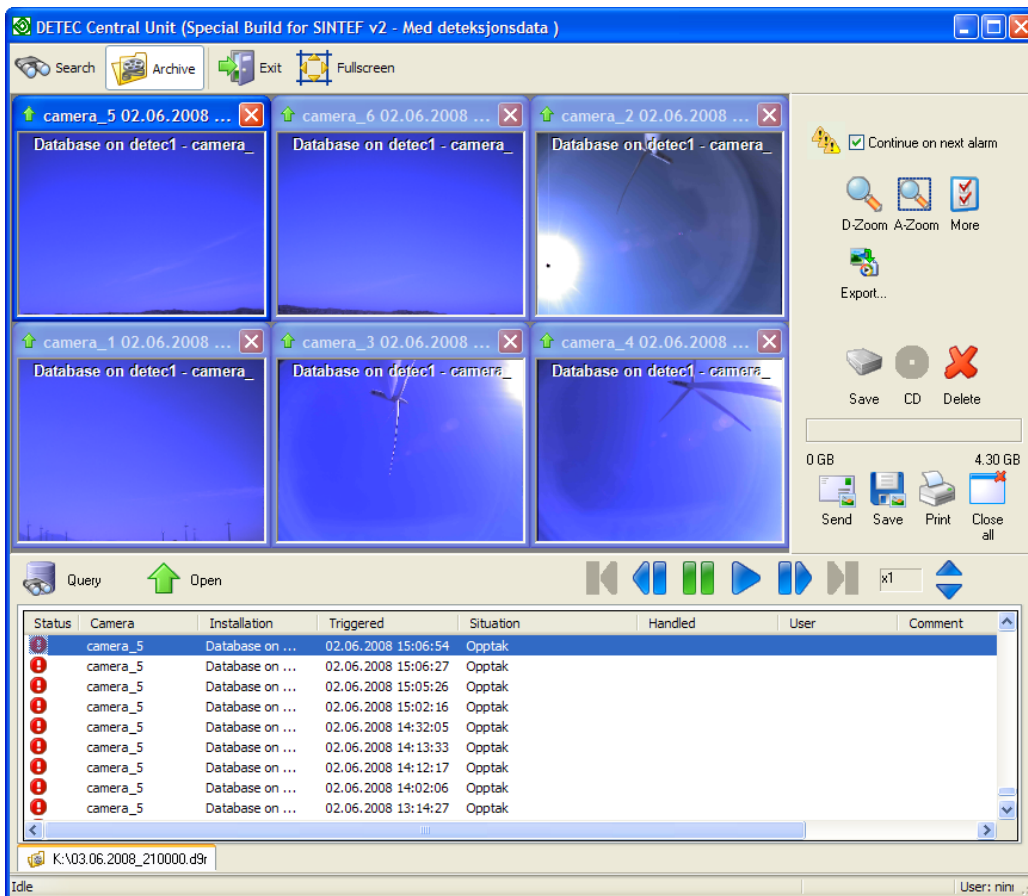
DETEC Central Unit (Special Build for SINTEF v2 - Med deteksjonsdata )

Search Archive Exit Fullscreen

camera_5 02.06.2008 ...
Database on detec1 - camera_

camera_6 02.06.2008 ...
Database on detec1 - camera_

camera_2 02.06.2008 ...
Database on detec1 - camera_

camera_1 02.06.2008 ...
Database on detec1 - camera_

camera_3 02.06.2008 ...
Database on detec1 - camera_

camera_4 02.06.2008 ...
Database on detec1 - camera_

Continue on next alarm

D-Zoom A-Zoom More

Export...

Save CD Delete

0 GB 4.30 GB

Send Save Print Close all

Query Open

x1

| Status | Camera | Installation | Triggered | Situation | Handled | User | Comment |
|---|---|---|---|---|---|---|---|
| | camera_5 | Database on ... | 02.06.2008 15:06:54 | Opptak | | | |
| | camera_5 | Database on ... | 02.06.2008 15:06:27 | Opptak | | | |
| | camera_5 | Database on ... | 02.06.2008 15:05:26 | Opptak | | | |
| | camera_5 | Database on ... | 02.06.2008 15:02:16 | Opptak | | | |
| | camera_5 | Database on ... | 02.06.2008 14:32:05 | Opptak | | | |
| | camera_5 | Database on ... | 02.06.2008 14:13:33 | Opptak | | | |
| | camera_5 | Database on ... | 02.06.2008 14:12:17 | Opptak | | | |
| | camera_5 | Database on ... | 02.06.2008 14:02:06 | Opptak | | | |
| | camera_5 | Database on ... | 02.06.2008 13:14:27 | Opptak | | | |

K:\03.06.2008_210000.d9r

Idle

User: nini